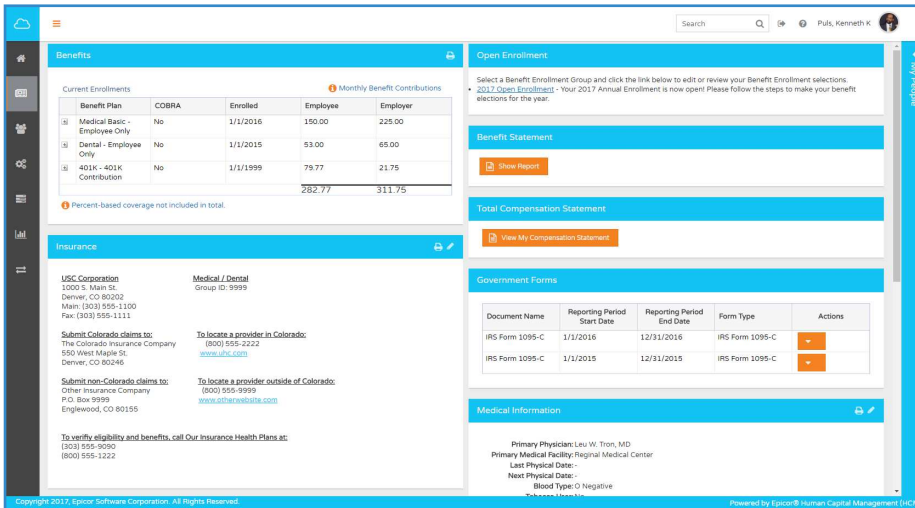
Search
Puls, Kenneth K

Benefits

Current Enrollments
Monthly Benefit Contributions

| | Benefit Plan | COBRA | Enrolled | Employee | Employer |
|---|---|---|---|---|---|
| + | Medical Basic - Employee Only | No | 1/1/2016 | 150.00 | 225.00 |
| + | Dental - Employee Only | No | 1/1/2015 | 53.00 | 65.00 |
| + | 401K - 401K Contribution | No | 1/1/1999 | 79.77 | 21.75 |
| | | | | 282.77 | 311.75 |

Percent-based coverage not included in total.

Insurance

USC Corporation
1000 S. Main St.
Denver, CO 80202
Main: (303) 555-1100
Fax: (303) 555-1111

Medical / Dental
Group ID: 9999

Submit Colorado claims to:
The Colorado Insurance Company
550 West Maple St.
Denver, CO 80246

To locate a provider in Colorado:
(800) 555-2222
www.uhc.com

Submit non-Colorado claims to:
Other Insurance Company
P.O. Box 9999
Englewood, CO 80155

To locate a provider outside of Colorado:
(800) 555-9999
www.otherwebsite.com

To verify eligibility and benefits, call Our Insurance Health Plans at:
(303) 555-9090
(800) 555-1222

Open Enrollment

Select a Benefit Enrollment Group and click the link below to edit or review your Benefit Enrollment selections.
• 2017 Open Enrollment - Your 2017 Annual Enrollment is now open! Please follow the steps to make your benefit elections for the year.

Benefit Statement

Show Report

Total Compensation Statement

View My Compensation Statement

Government Forms

| Document Name | Reporting Period Start Date | Reporting Period End Date | Form Type | Actions |
|---|---|---|---|---|
| IRS Form 1095-C | 1/1/2016 | 12/31/2016 | IRS Form 1095-C | |
| IRS Form 1095-C | 1/1/2015 | 12/31/2015 | IRS Form 1095-C | |

Medical Information

Primary Physician: Leu W. Tron, MD
Primary Medical Facility: Reginal Medical Center
Last Physical Date: -
Next Physical Date: -
Blood Type: O Negative
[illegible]

Key People

Copyright 2017, Epicor Software Corporation. All Rights Reserved.
Powered by Epicor® Human Capital Management (HC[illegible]